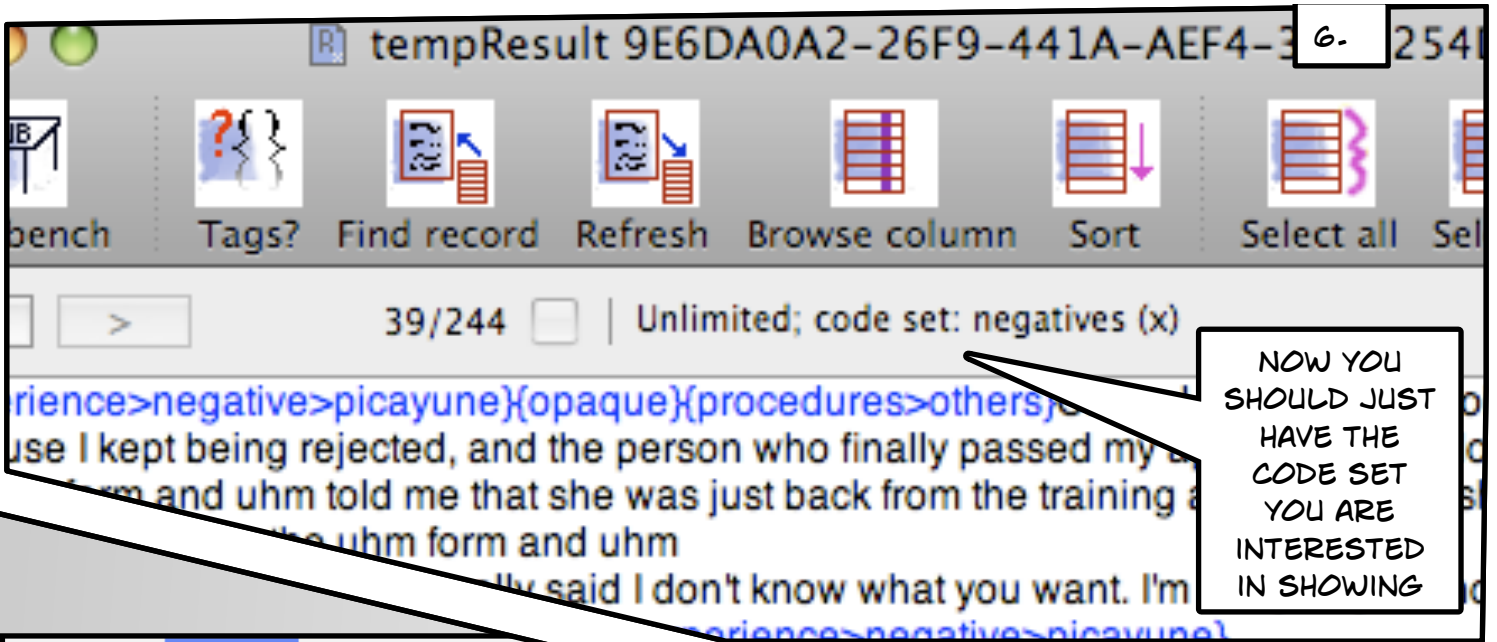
tempResult 9E6DA0A2-26F9-441A-AEF4-3 254

6.

bench Tags? Find record Refresh Browse column Sort Select all Sel

>

39/244

Unlimited; code set: negatives (x)

NOW YOU SHOULD JUST HAVE THE CODE SET YOU ARE INTERESTED IN SHOWING

erience>negative>picayune}{opaque}{procedures>others}

use I kept being rejected, and the person who finally passed my

form and uhm told me that she was just back from the training

the uhm form and uhm

lly said I don't know what you want. I'm

erience>negative>picayune}